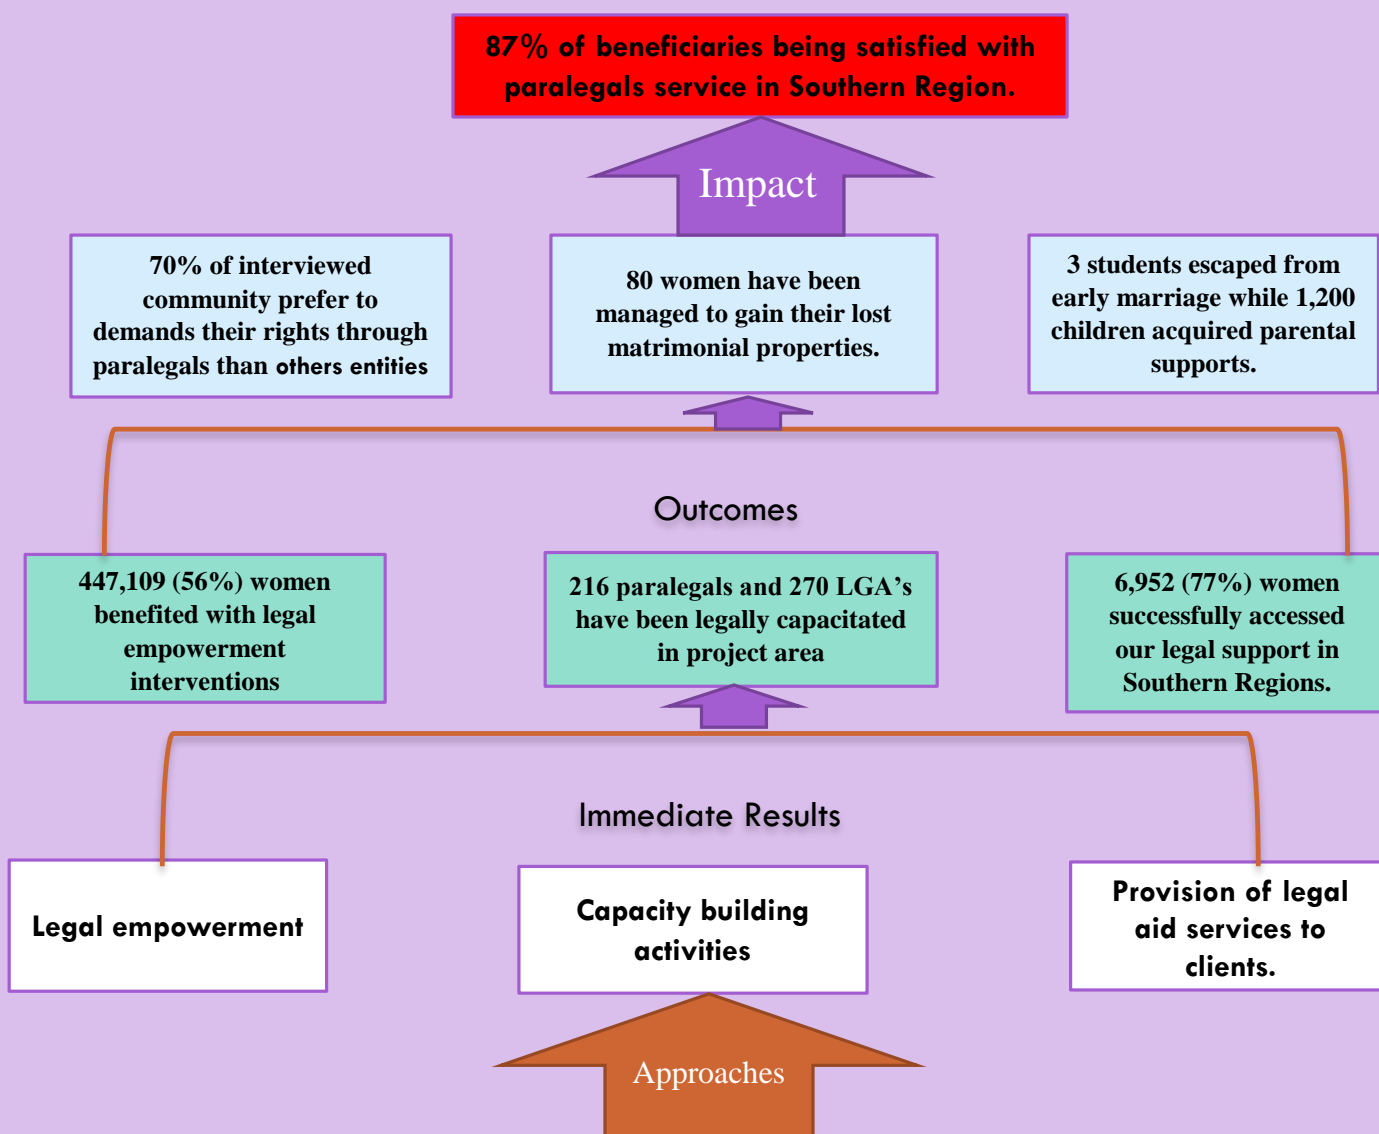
87% of beneficiaries being satisfied with paralegals service in Southern Region.

Impact

70% of interviewed community prefer to demands their rights through paralegals than others entities

80 women have been managed to gain their lost matrimonial properties.

3 students escaped from early marriage while 1,200 children acquired parental supports.

Outcomes

447,109 (56%) women benefited with legal empowerment interventions

216 paralegals and 270 LGA's have been legally capacitated in project area

6,952 (77%) women successfully accessed our legal support in Southern Regions.

Immediate Results

Legal empowerment

Capacity building activities

Provision of legal aid services to clients.

Approaches